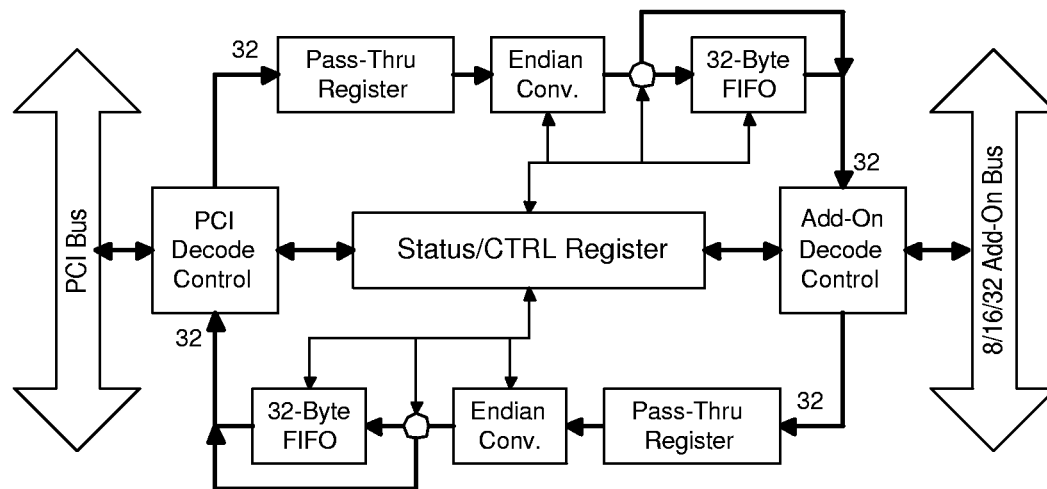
PCI Bus

32

Pass-Thru Register

Endian Conv.

32-Byte FIFO

32

PCI Decode Control

Status/CTRL Register

Add-On Decode Control

8/16/32 Add-On Bus

32

32-Byte FIFO

Endian Conv.

Pass-Thru Register

32